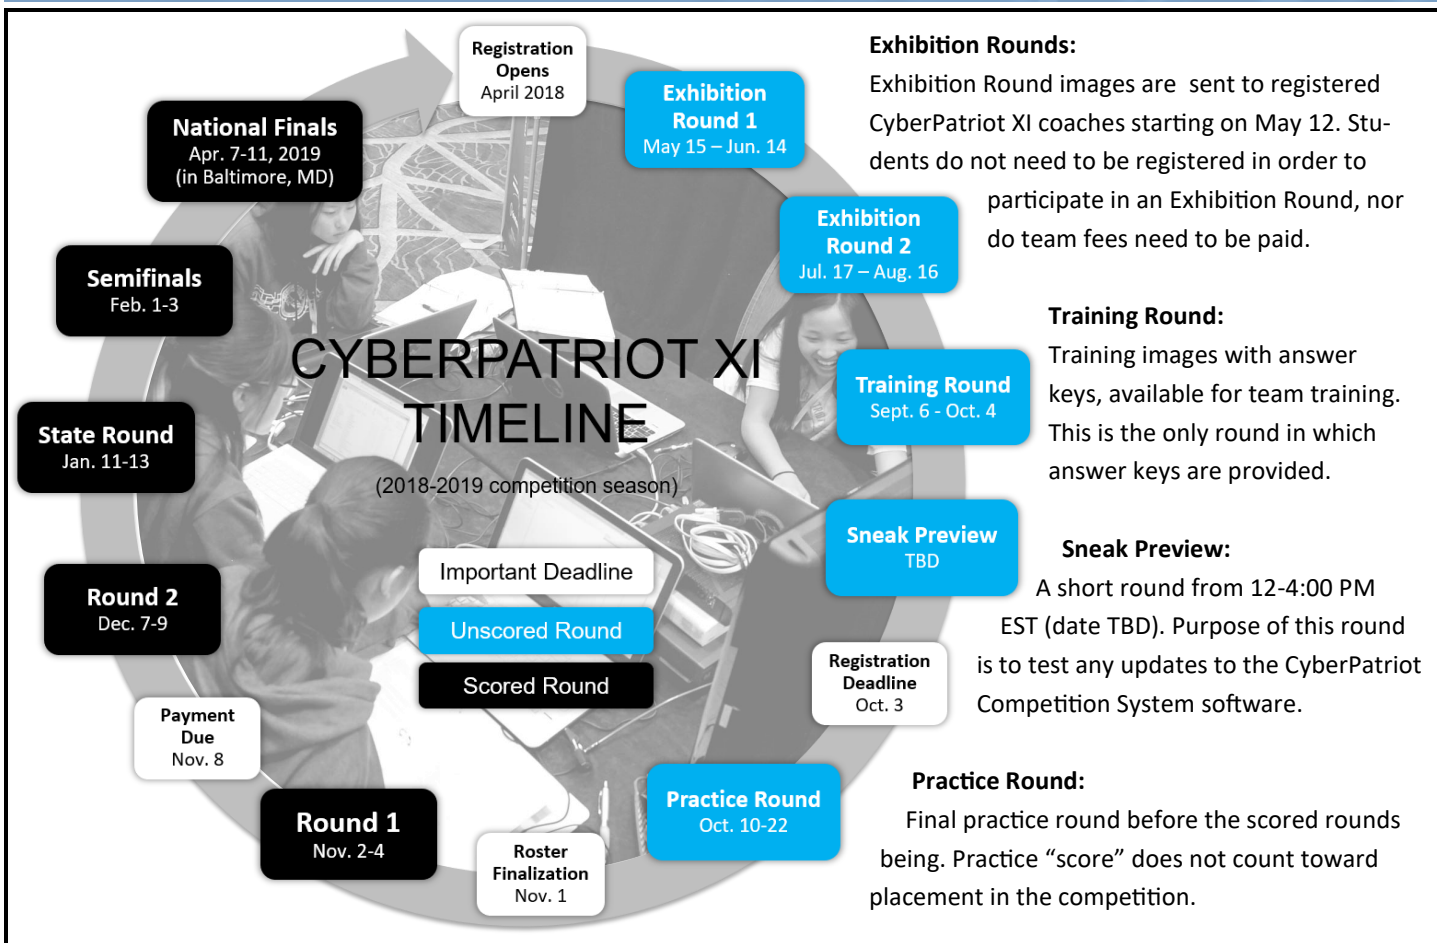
Registration Opens
April 2018

Exhibition Round 1
May 15 – Jun. 14

Exhibition Round 2
Jul. 17 – Aug. 16

Training Round
Sept. 6 - Oct. 4

Sneak Preview
TBD

Registration Deadline
Oct. 3

Practice Round
Oct. 10-22

Roster Finalization
Nov. 1

Round 1
Nov. 2-4

Payment Due
Nov. 8

Round 2
Dec. 7-9

State Round
Jan. 11-13

Semifinals
Feb. 1-3

National Finals
Apr. 7-11, 2019
(in Baltimore, MD)

CYBERPATRIOT XI TIMELINE
(2018-2019 competition season)

Important Deadline
Unscored Round
Scored Round

Exhibition Rounds:
Exhibition Round images are sent to registered CyberPatriot XI coaches starting on May 12. Students do not need to be registered in order to participate in an Exhibition Round, nor do team fees need to be paid.

Training Round:
Training images with answer keys, available for team training. This is the only round in which answer keys are provided.

Sneak Preview:
A short round from 12-4:00 PM EST (date TBD). Purpose of this round is to test any updates to the CyberPatriot Competition System software.

Practice Round:
Final practice round before the scored rounds being. Practice “score” does not count toward placement in the competition.